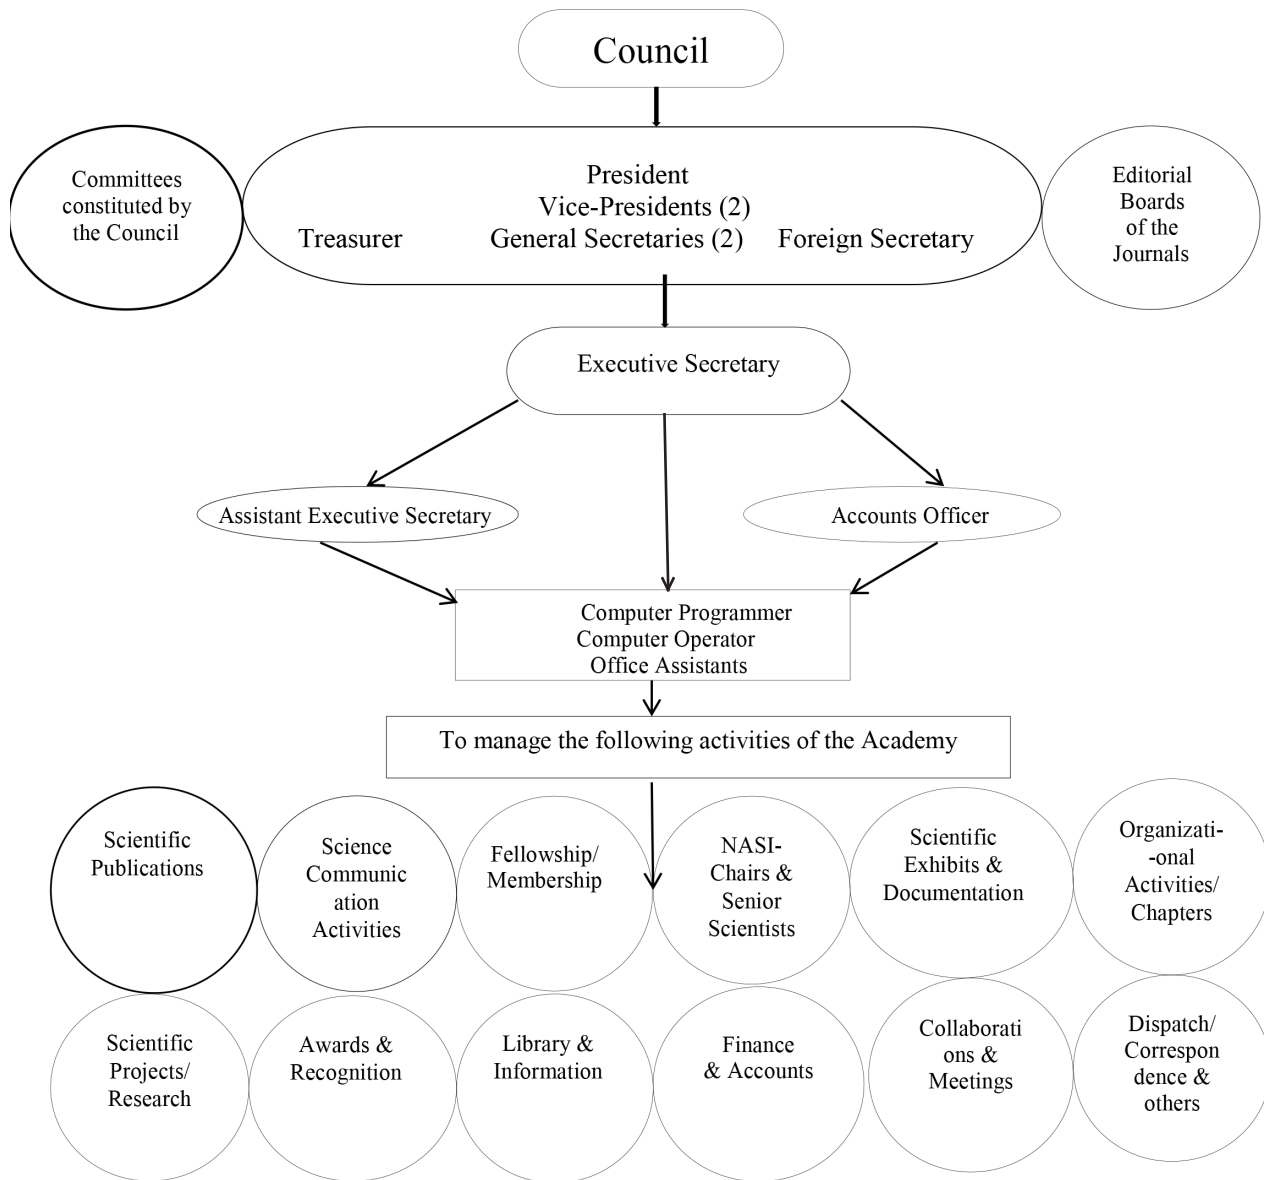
Council

Committees constituted by the Council

President
Vice-Presidents (2)
Treasurer General Secretaries (2) Foreign Secretary

Editorial Boards of the Journals

Executive Secretary

Assistant Executive Secretary

Accounts Officer

Computer Programmer
Computer Operator
Office Assistants

To manage the following activities of the Academy

Scientific Publications

Science Communic ation Activities

Fellowship/ Membership

NASI-Chairs & Senior Scientists

Scientific Exhibits & Documentation

Organizati--onal Activities/ Chapters

Scientific Projects/ Research

Awards & Recognition

Library & Information

Finance & Accounts

Collaborati ons & Meetings

Dispatch/ Correspon dence & others